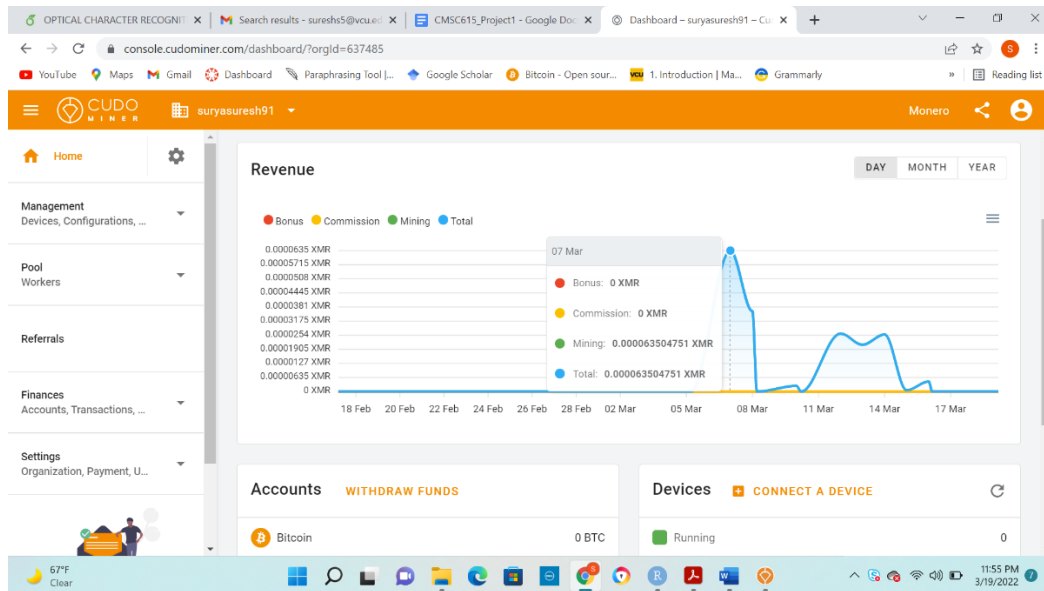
OPTICAL CHARACTER RECOGNIT ×
Search results - sureshs5@vcu.ed ×
CMSC615_Project1 - Google Doc ×
Dashboard – suryasuresh91 – Cu ×
+

console.cudominer.com/dashboard/?orgId=637485

YouTube Maps Gmail Dashboard Paraphrasing Tool |... Google Scholar Bitcoin - Open sour... 1. Introduction | Ma... Grammarly » Reading list

CUDO MINER suryasuresh91 Monero

Home

Management
Devices, Configurations, ...

Pool
Workers

Referrals

Finances
Accounts, Transactions, ...

Settings
Organization, Payment, U...

Revenue

DAY MONTH YEAR

Bonus Commission Mining Total

0.0000635 XMR
0.00005715 XMR
0.0000508 XMR
0.00004445 XMR
0.0000381 XMR
0.00003175 XMR
0.0000254 XMR
0.00001905 XMR
0.0000127 XMR
0.00000635 XMR
0 XMR

18 Feb 20 Feb 22 Feb 24 Feb 26 Feb 28 Feb 02 Mar 05 Mar 08 Mar 11 Mar 14 Mar 17 Mar

07 Mar
Bonus: 0 XMR
Commission: 0 XMR
Mining: 0.000063504751 XMR
Total: 0.000063504751 XMR

Accounts WITHDRAW FUNDS

Bitcoin 0 BTC

Devices CONNECT A DEVICE

Running 0

67°F
Clear

11:55 PM
3/19/2022